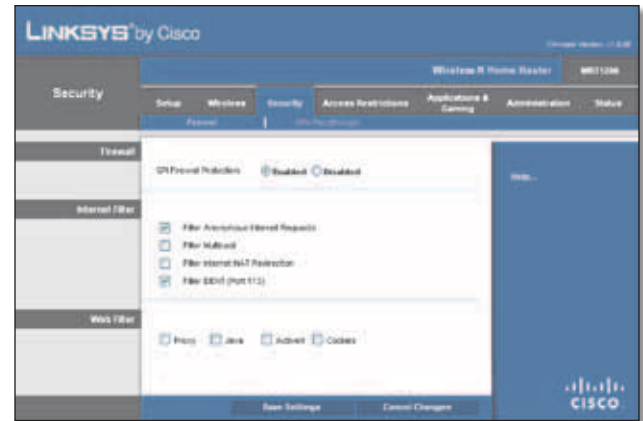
LINKSYS® by Cisco

Firmware Version: v1.0.00

Wireless-N Home Router WRT120N

Security

Setup | Wireless | Security | Access Restrictions | Applications & Gaming | Administration | Status

Firewall | VPN Passthrough

Firewall

SPI Firewall Protection ◉ Enabled ○ Disabled

Help...

Internet Filter

☑ Filter Anonymous Internet Requests
☐ Filter Multicast
☐ Filter Internet NAT Redirection
☑ Filter IDENT (Port 113)

Web Filter

☐ Proxy ☐ Java ☐ ActiveX ☐ Cookies

Save Settings | Cancel Changes

cisco